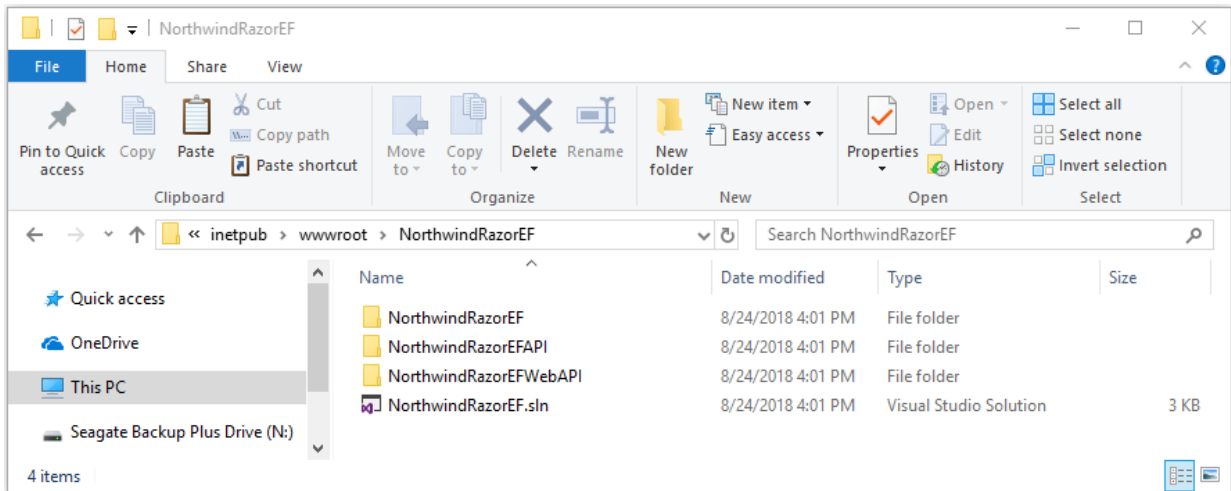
NorthwindRazorEF

File | Home | Share | View

Pin to Quick access
Copy
Paste
Cut
Copy path
Paste shortcut
Clipboard

Move to
Copy to
Delete
Rename
Organize

New folder
New item
Easy access
New

Properties
Open
Edit
History
Open

Select all
Select none
Invert selection
Select

« inetpub › wwwroot › NorthwindRazorEF

Search NorthwindRazorEF

Quick access
OneDrive
This PC
Seagate Backup Plus Drive (N:)

| Name | Date modified | Type | Size |
|---|---|---|---|
| NorthwindRazorEF | 8/24/2018 4:01 PM | File folder | |
| NorthwindRazorEFAPI | 8/24/2018 4:01 PM | File folder | |
| NorthwindRazorEFWebAPI | 8/24/2018 4:01 PM | File folder | |
| NorthwindRazorEF.sln | 8/24/2018 4:01 PM | Visual Studio Solution | 3 KB |

4 items